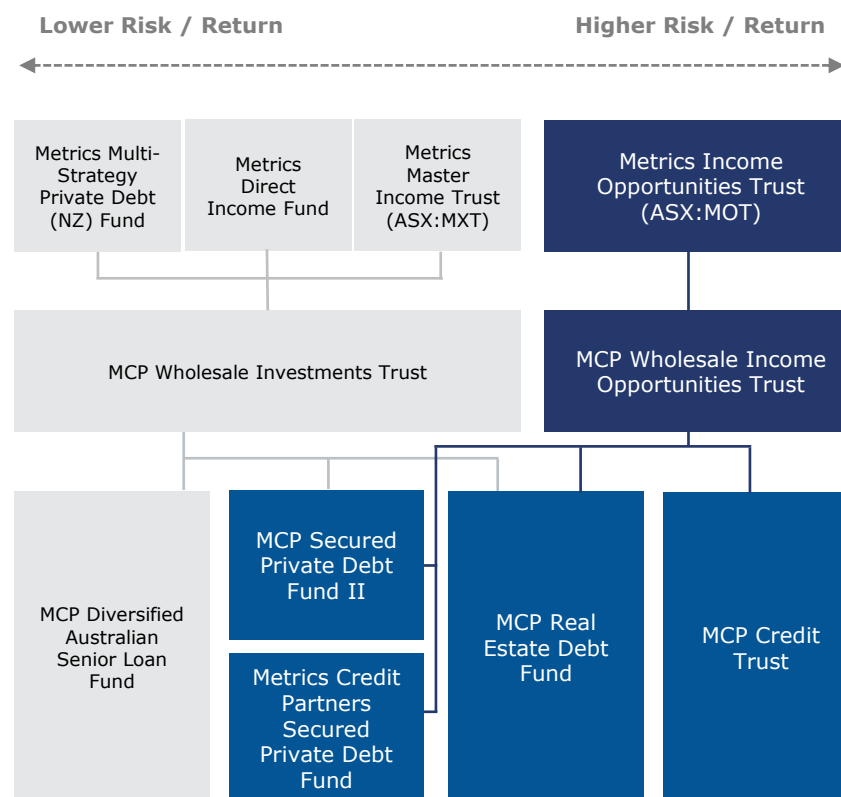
Lower Risk / Return

Higher Risk / Return

Metrics Multi-Strategy Private Debt (NZ) Fund

Metrics Direct Income Fund

Metrics Master Income Trust (ASX:MXT)

Metrics Income Opportunities Trust (ASX:MOT)

MCP Wholesale Investments Trust

MCP Wholesale Income Opportunities Trust

MCP Diversified Australian Senior Loan Fund

MCP Secured Private Debt Fund II

Metrics Credit Partners Secured Private Debt Fund

MCP Real Estate Debt Fund

MCP Credit Trust